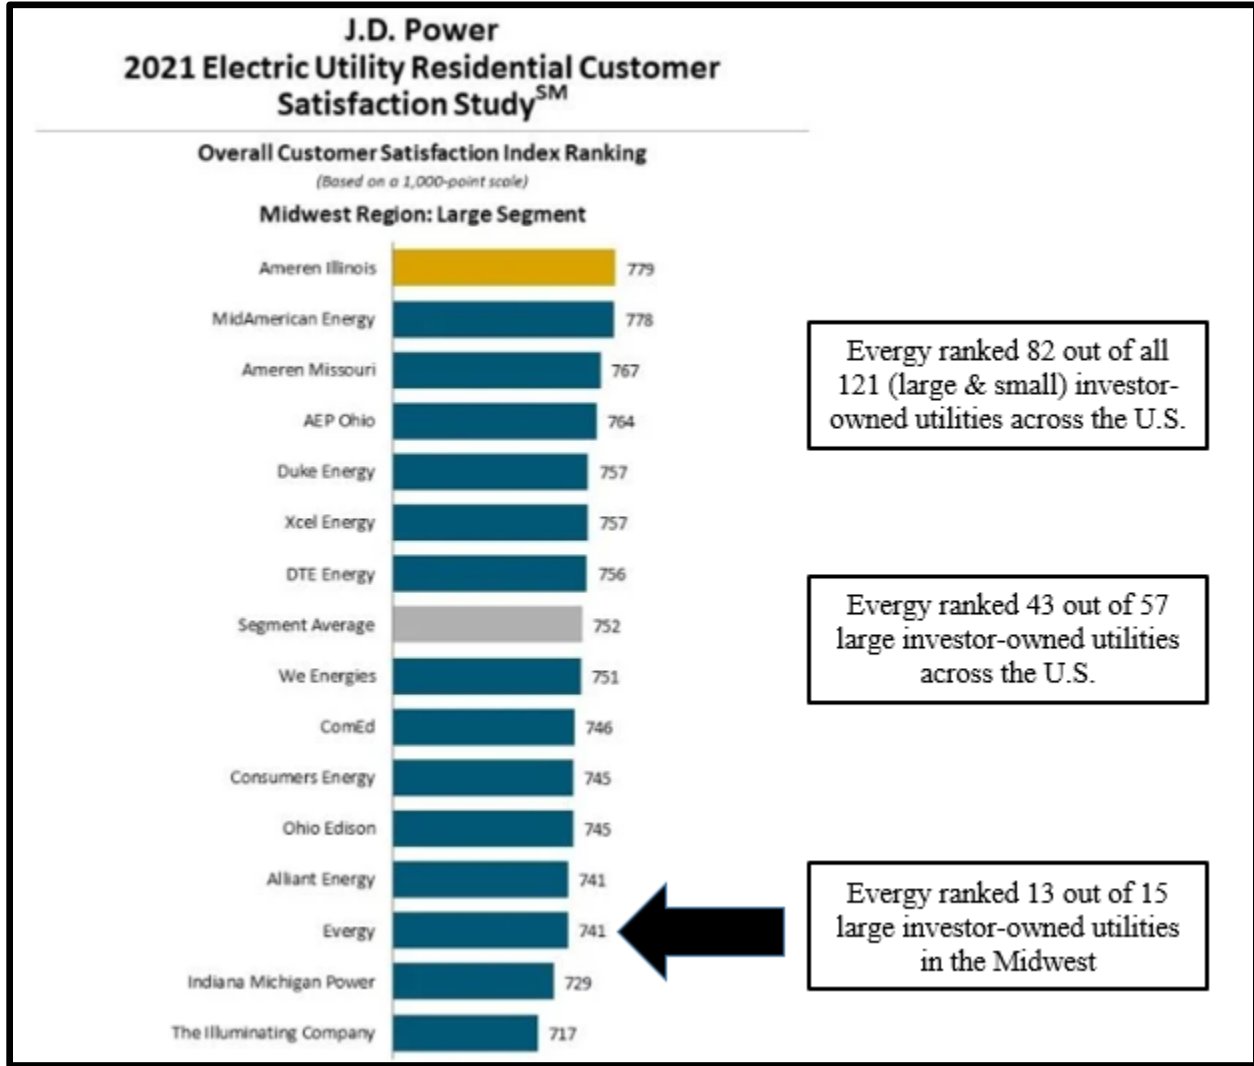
J.D. Power
2021 Electric Utility Residential Customer Satisfaction Study$^{SM}$

Overall Customer Satisfaction Index Ranking
(Based on a 1,000-point scale)

Midwest Region: Large Segment

Ameren Illinois 779
MidAmerican Energy 778
Ameren Missouri 767
AEP Ohio 764
Duke Energy 757
Xcel Energy 757
DTE Energy 756
Segment Average 752
We Energies 751
ComEd 746
Consumers Energy 745
Ohio Edison 745
Alliant Energy 741
Evergy 741
Indiana Michigan Power 729
The Illuminating Company 717

Evergy ranked 82 out of all 121 (large & small) investor-owned utilities across the U.S.

Evergy ranked 43 out of 57 large investor-owned utilities across the U.S.

Evergy ranked 13 out of 15 large investor-owned utilities in the Midwest